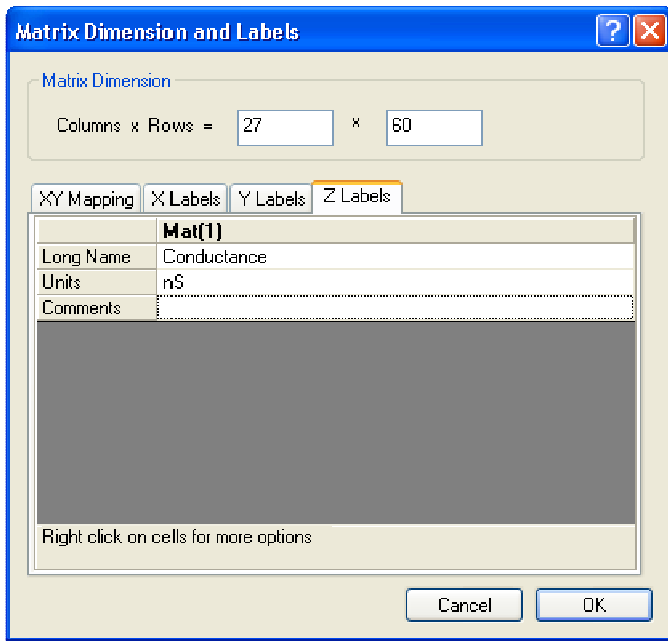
Matrix Dimension and Labels

?

Matrix Dimension

Columns x Rows = 27 × 60

XY Mapping | X Labels | Y Labels | Z Labels

| | Mat(1) |
|---|---|
| Long Name | Conductance |
| Units | nS |
| Comments | |

Right click on cells for more options

Cancel

OK